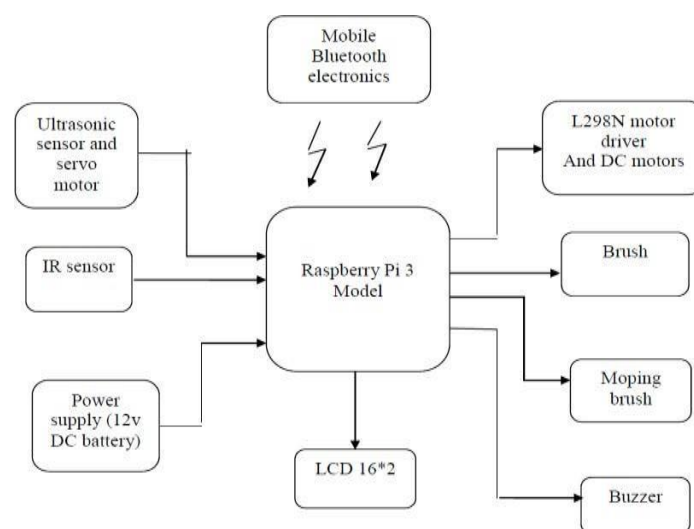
Mobile Bluetooth electronics

Ultrasonic sensor and servo motor

L298N motor driver And DC motors

IR sensor

Raspberry Pi 3 Model

Brush

Power supply (12v DC battery)

Moping brush

LCD 16*2

Buzzer